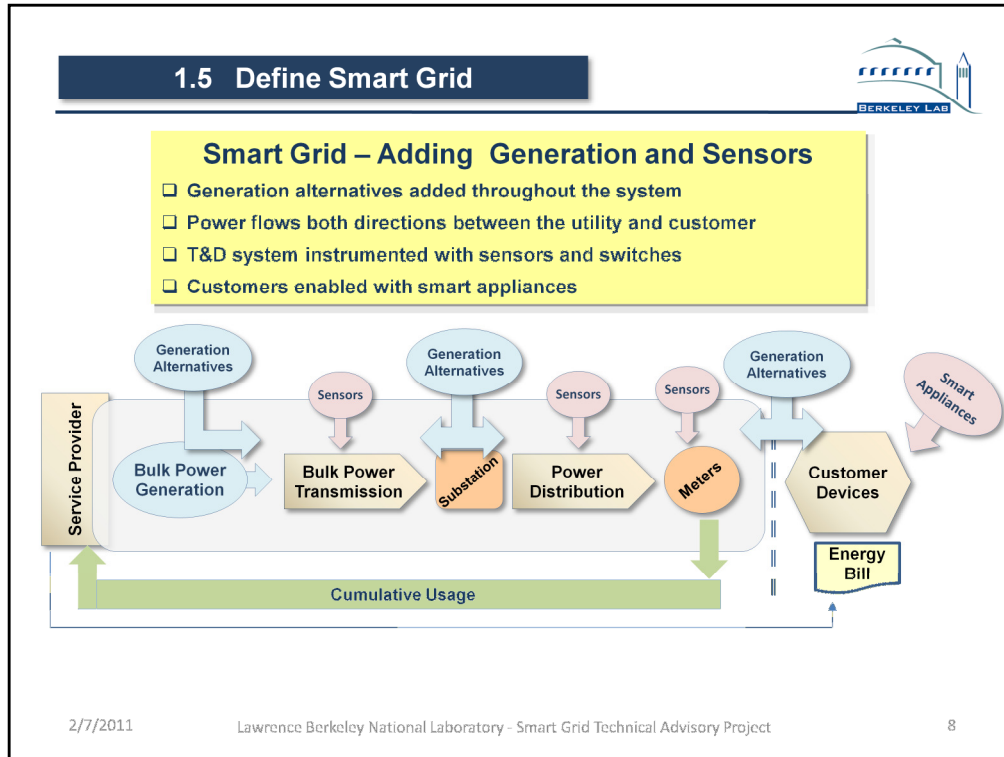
1.5 Define Smart Grid

BERKELEY LAB

Smart Grid – Adding Generation and Sensors

❑ Generation alternatives added throughout the system
❑ Power flows both directions between the utility and customer
❑ T&D system instrumented with sensors and switches
❑ Customers enabled with smart appliances

Generation Alternatives

Generation Alternatives

Generation Alternatives

Smart Appliances

Sensors

Sensors

Sensors

Service Provider

Bulk Power Generation

Bulk Power Transmission

Substation

Power Distribution

Meters

Customer Devices

Energy Bill

Cumulative Usage

2/7/2011

Lawrence Berkeley National Laboratory - Smart Grid Technical Advisory Project

8